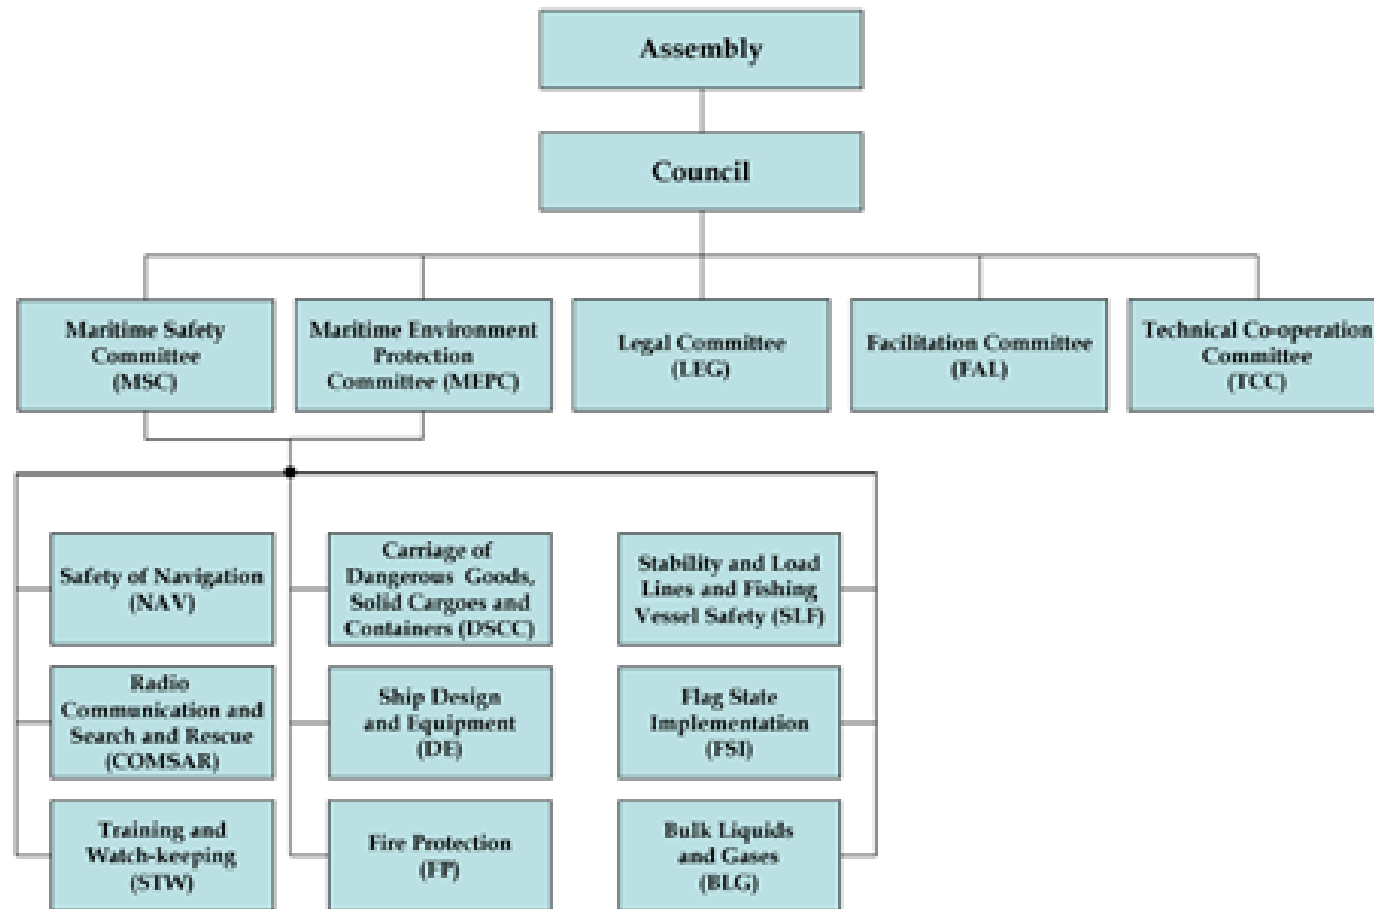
Assembly

Council

Maritime Safety Committee (MSC)

Maritime Environment Protection Committee (MEPC)

Legal Committee (LEG)

Facilitation Committee (FAL)

Technical Co-operation Committee (TCC)

Safety of Navigation (NAV)

Radio Communication and Search and Rescue (COMSAR)

Training and Watch-keeping (STW)

Carriage of Dangerous Goods, Solid Cargoes and Containers (DSCC)

Ship Design and Equipment (DE)

Fire Protection (FP)

Stability and Load Lines and Fishing Vessel Safety (SLF)

Flag State Implementation (FSI)

Bulk Liquids and Gases (BLG)